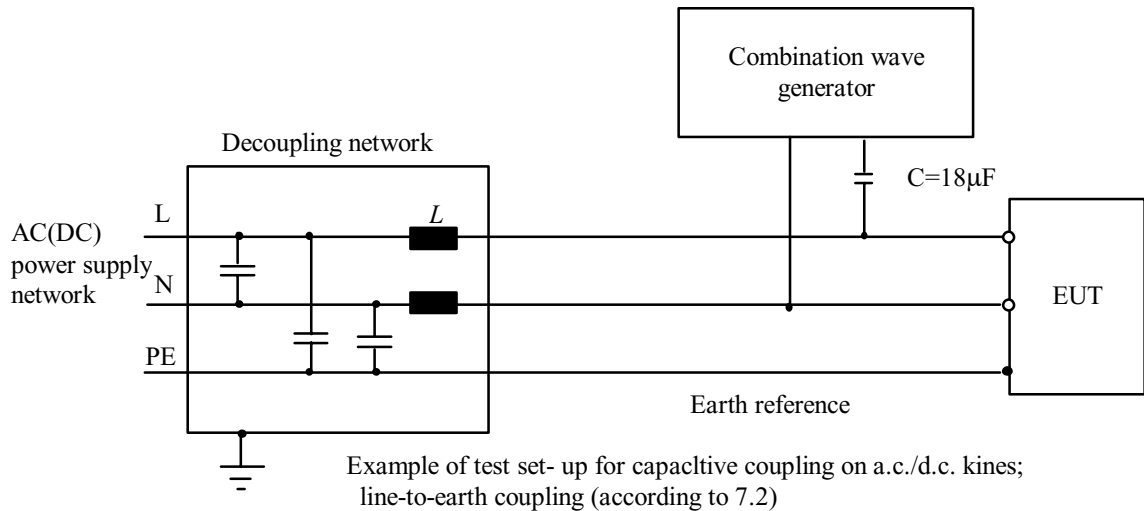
Combination wave generator

Decoupling network

C=18μF

L

L

AC(DC) power supply network

N

PE

EUT

Earth reference

Example of test set- up for capacltive coupling on a.c./d.c. kines; line-to-earth coupling (according to 7.2)